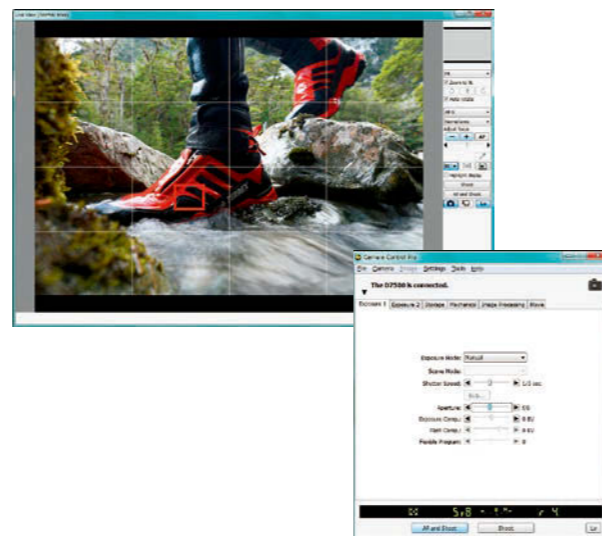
Live View

Camera Control Pro

File Camera Image Settings Tools Help

The D7500 is connected.

Exposure 1 Exposure 2 Storage Mechanics Image Processing Movie

Exposure Mode: Manual

Scene Mode:

Shutter Speed: 1/2 sec

Aperture: f/8

Exposure Comp.: 0 EV

Flash Comp.: 0 EV

Flexible Program: 0

AF and Shoot

Shoot

Lv